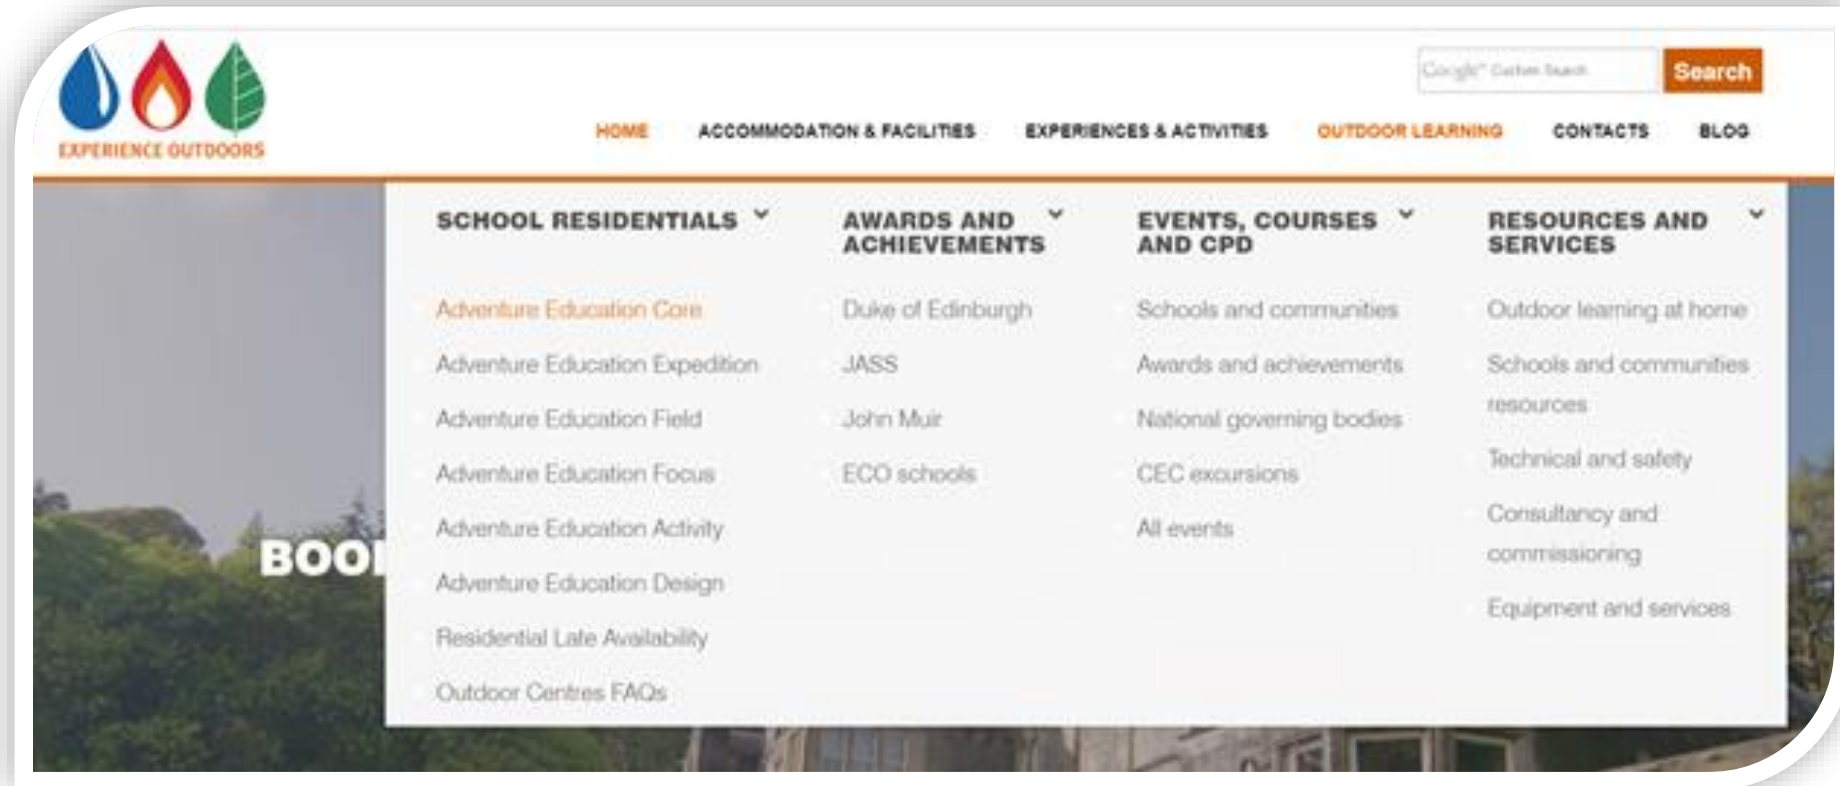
EXPERIENCE OUTDOORS

Google™ Custom Search
Search

HOME
ACCOMMODATION & FACILITIES
EXPERIENCES & ACTIVITIES
OUTDOOR LEARNING
CONTACTS
BLOG

BOO

SCHOOL RESIDENTIALS
Adventure Education Core
Adventure Education Expedition
Adventure Education Field
Adventure Education Focus
Adventure Education Activity
Adventure Education Design
Residential Late Availability
Outdoor Centres FAQs

AWARDS AND ACHIEVEMENTS
Duke of Edinburgh
JASS
John Muir
ECO schools

EVENTS, COURSES AND CPD
Schools and communities
Awards and achievements
National governing bodies
CEC excursions
All events

RESOURCES AND SERVICES
Outdoor learning at home
Schools and communities resources
Technical and safety
Consultancy and commissioning
Equipment and services